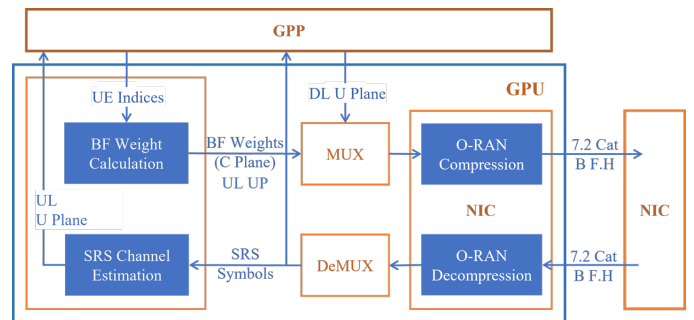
GPP

GPU

UE Indices

BF Weight Calculation

BF Weights (C Plane) UL UP

DL U Plane

MUX

O-RAN Compression

7.2 Cat B F.H

NIC

NIC

UL U Plane

SRS Channel Estimation

SRS Symbols

DeMUX

O-RAN Decompression

7.2 Cat B F.H